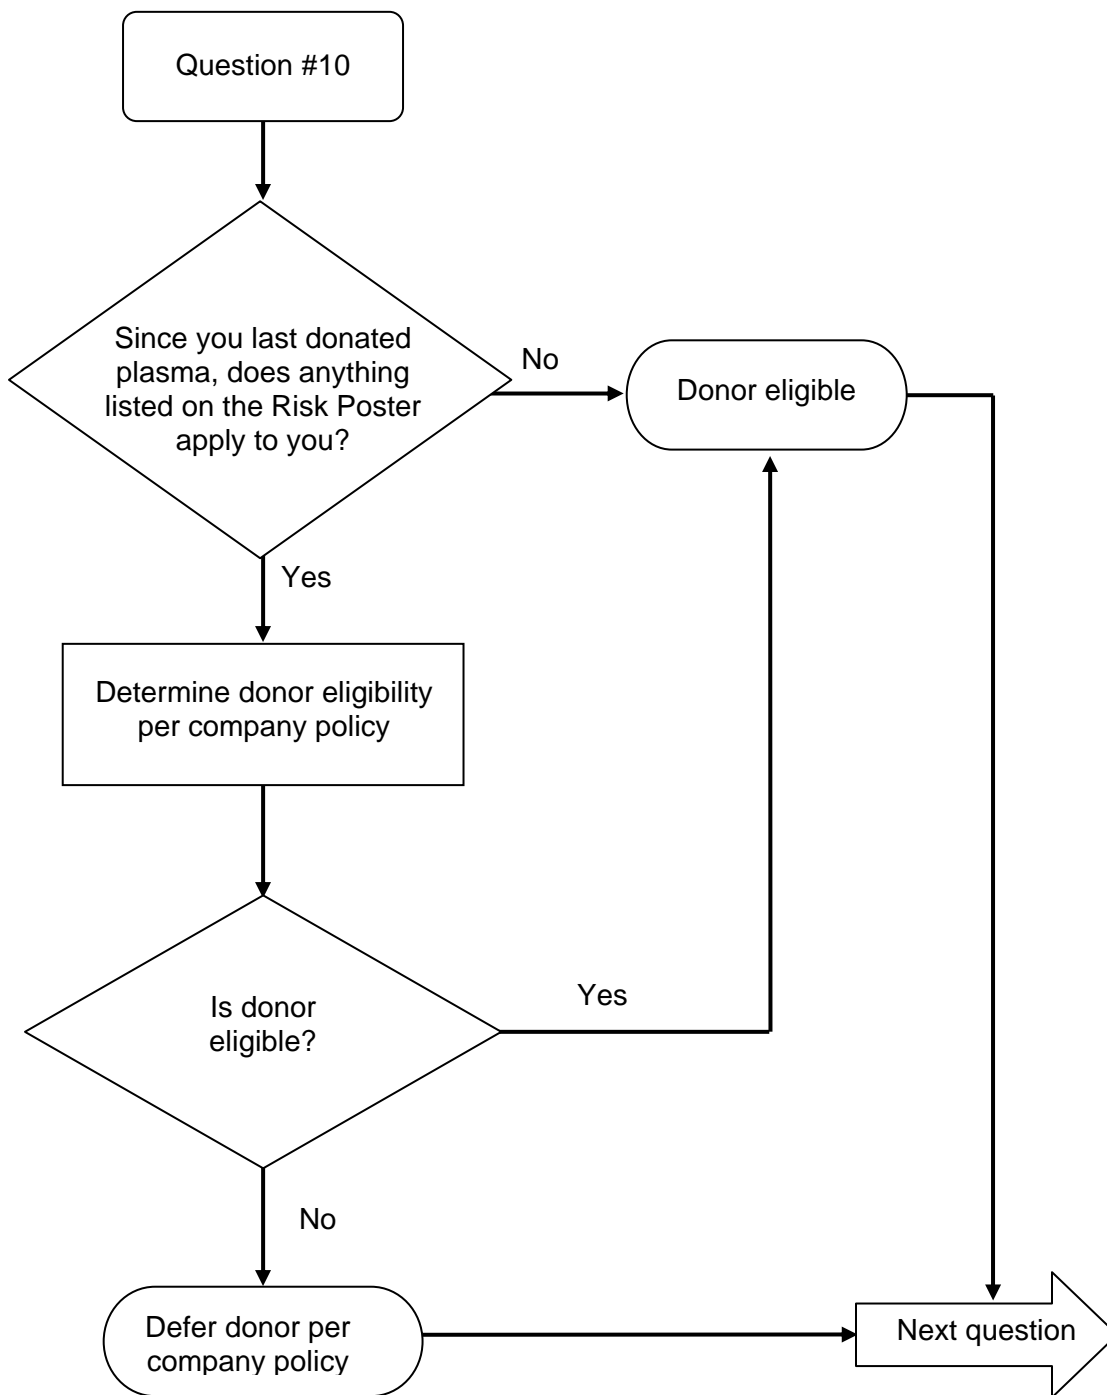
Question #10

Since you last donated plasma, does anything listed on the Risk Poster apply to you?

No

Donor eligible

Yes

Determine donor eligibility per company policy

Is donor eligible?

Yes

No

Defer donor per company policy

Next question